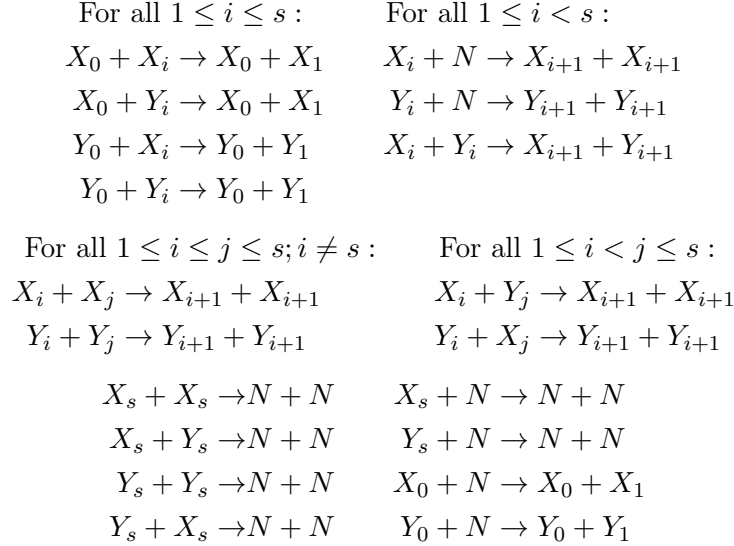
For all $1 \leq i \leq s$:

$X_0 + X_i \to X_0 + X_1$

$X_0 + Y_i \to X_0 + X_1$

$Y_0 + X_i \to Y_0 + Y_1$

$Y_0 + Y_i \to Y_0 + Y_1$

For all $1 \leq i < s$:

$X_i + N \to X_{i+1} + X_{i+1}$

$Y_i + N \to Y_{i+1} + Y_{i+1}$

$X_i + Y_i \to X_{i+1} + Y_{i+1}$

For all $1 \leq i \leq j \leq s; i \neq s$:

$X_i + X_j \to X_{i+1} + X_{i+1}$

$Y_i + Y_j \to Y_{i+1} + Y_{i+1}$

For all $1 \leq i < j \leq s$:

$X_i + Y_j \to X_{i+1} + X_{i+1}$

$Y_i + X_j \to Y_{i+1} + Y_{i+1}$

$X_s + X_s \to N + N$

$X_s + Y_s \to N + N$

$Y_s + Y_s \to N + N$

$Y_s + X_s \to N + N$

$X_s + N \to N + N$

$Y_s + N \to N + N$

$X_0 + N \to X_0 + X_1$

$Y_0 + N \to Y_0 + Y_1$